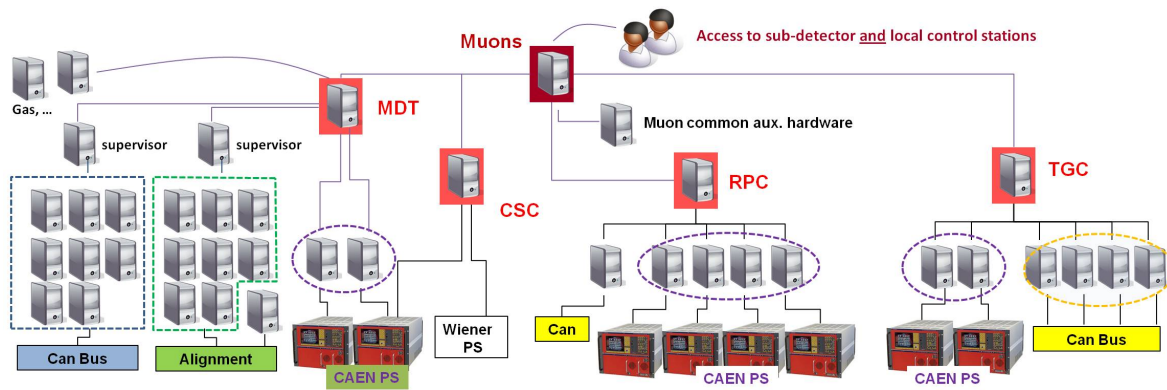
Muons

Access to sub-detector and local control stations

Gas, ...

MDT

supervisor

supervisor

Muon common aux. hardware

CSC

RPC

TGC

Can Bus

Alignment

CAEN PS

Wiener PS

Can

CAEN PS

CAEN PS

Can Bus